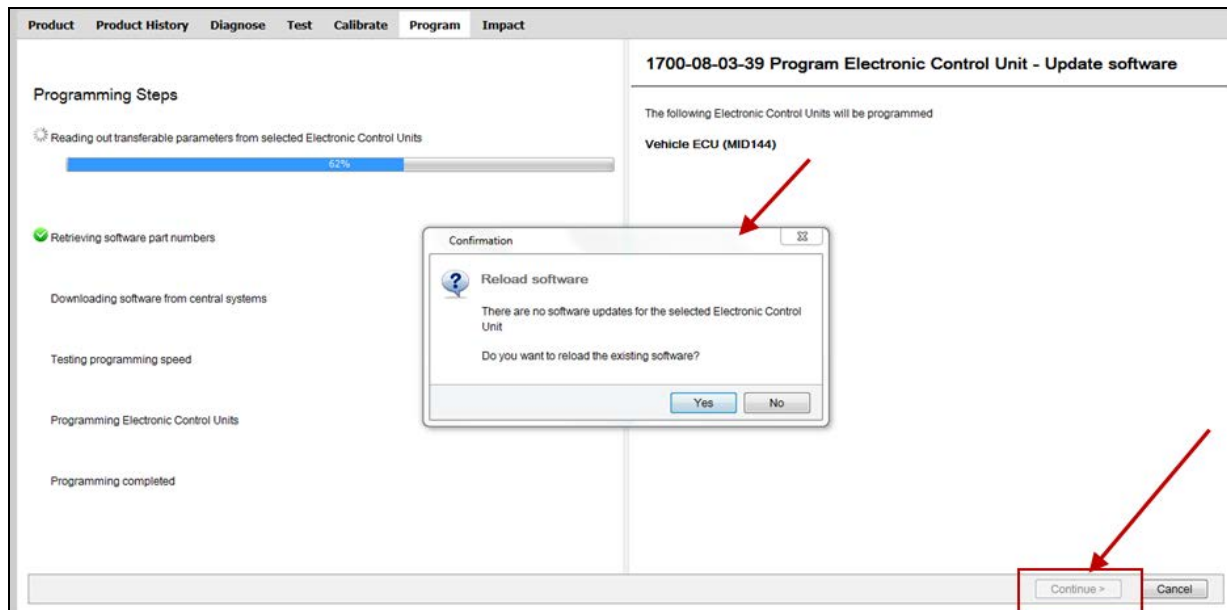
Product Product History Diagnose Test Calibrate Program Impact

Programming Steps

Reading out transferable parameters from selected Electronic Control Units

62%

Retrieving software part numbers

Downloading software from central systems

Testing programming speed

Programming Electronic Control Units

Programming completed

1700-08-03-39 Program Electronic Control Unit - Update software

The following Electronic Control Units will be programmed

Vehicle ECU (MID144)

Confirmation

Reload software

There are no software updates for the selected Electronic Control Unit

Do you want to reload the existing software?

Yes No

Continue > Cancel